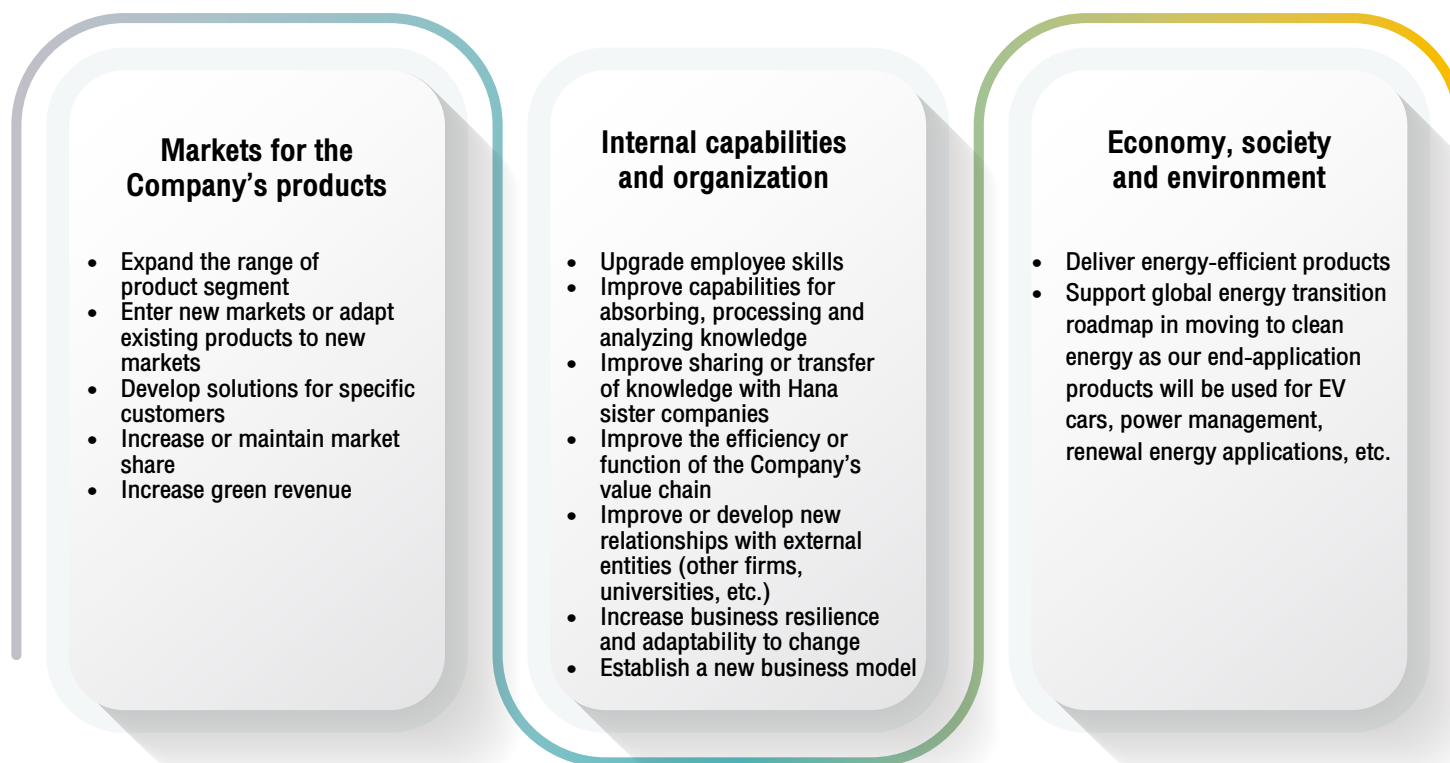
Markets for the Company’s products

- Expand the range of product segment
- Enter new markets or adapt existing products to new markets
- Develop solutions for specific customers
- Increase or maintain market share
- Increase green revenue

Internal capabilities and organization

- Upgrade employee skills
- Improve capabilities for absorbing, processing and analyzing knowledge
- Improve sharing or transfer of knowledge with Hana sister companies
- Improve the efficiency or function of the Company’s value chain
- Improve or develop new relationships with external entities (other firms, universities, etc.)
- Increase business resilience and adaptability to change
- Establish a new business model

Economy, society and environment

- Deliver energy-efficient products
- Support global energy transition roadmap in moving to clean energy as our end-application products will be used for EV cars, power management, renewal energy applications, etc.